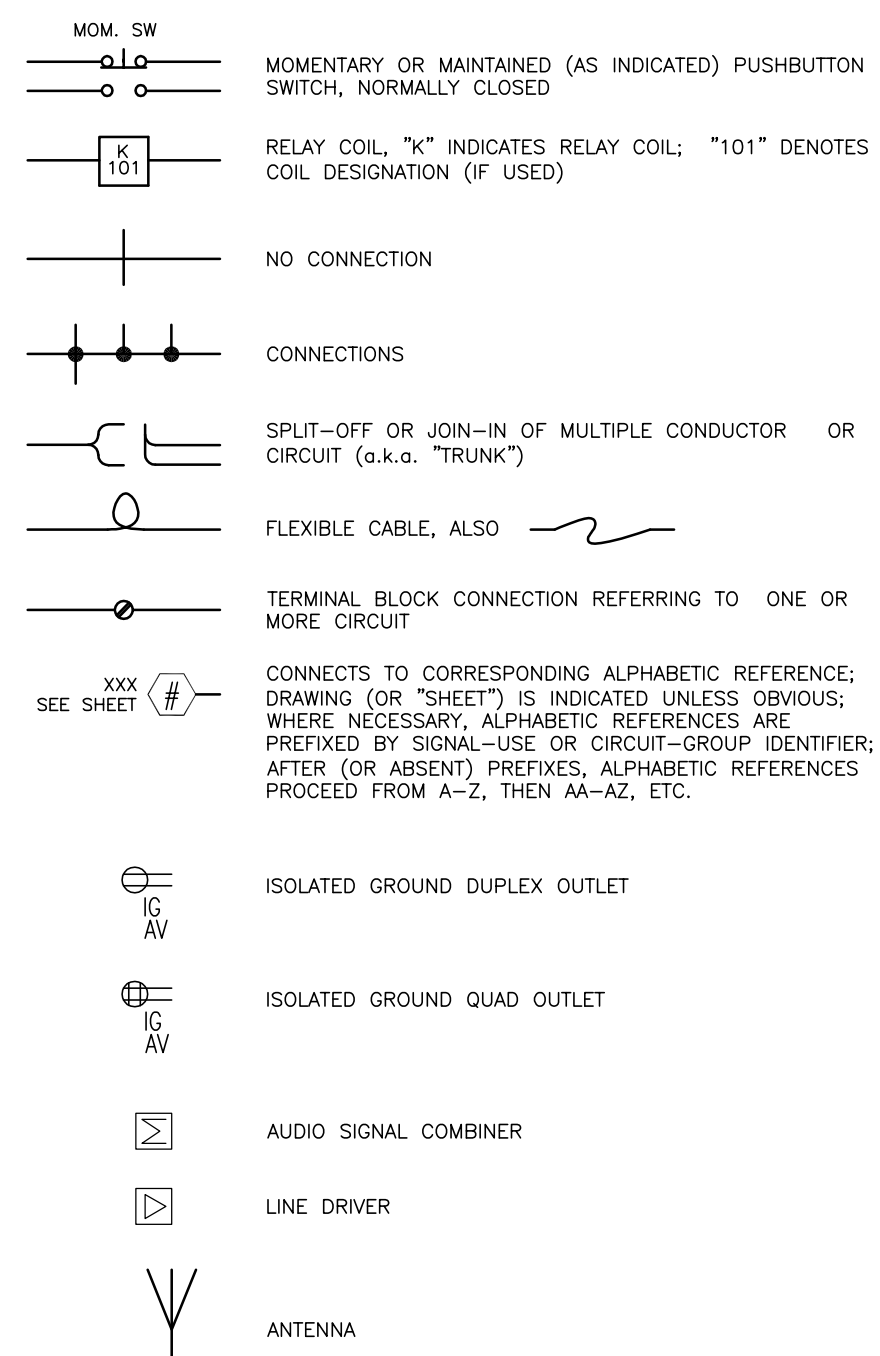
MOM. SW

MOMENTARY OR MAINTAINED (AS INDICATED) PUSHBUTTON SWITCH, NORMALLY CLOSED

K
101

RELAY COIL, "K" INDICATES RELAY COIL; "101" DENOTES COIL DESIGNATION (IF USED)

NO CONNECTION

CONNECTIONS

SPLIT–OFF OR JOIN–IN OF MULTIPLE CONDUCTOR OR CIRCUIT (a.k.a. "TRUNK")

FLEXIBLE CABLE, ALSO

TERMINAL BLOCK CONNECTION REFERRING TO ONE OR MORE CIRCUIT

XXX
SEE SHEET
#

CONNECTS TO CORRESPONDING ALPHABETIC REFERENCE; DRAWING (OR "SHEET") IS INDICATED UNLESS OBVIOUS; WHERE NECESSARY, ALPHABETIC REFERENCES ARE PREFIXED BY SIGNAL–USE OR CIRCUIT–GROUP IDENTIFIER; AFTER (OR ABSENT) PREFIXES, ALPHABETIC REFERENCES PROCEED FROM A–Z, THEN AA–AZ, ETC.

IG
AV

ISOLATED GROUND DUPLEX OUTLET

IG
AV

ISOLATED GROUND QUAD OUTLET

$\Sigma$

AUDIO SIGNAL COMBINER

LINE DRIVER

ANTENNA